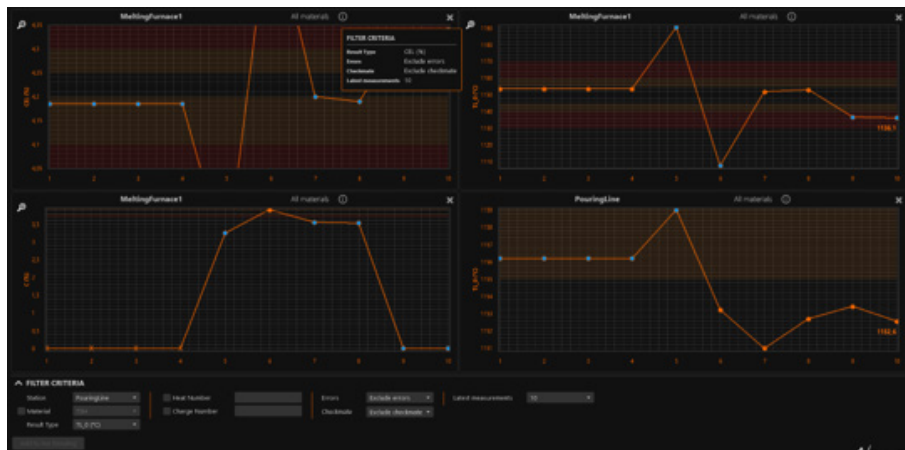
MeltingFurnace1 All materials ⓘ ✕

FILTER CRITERIA
Result Type CEL (%)
Errors Exclude errors
Checkmate Exclude checkmate
Latest measurements 10

4.35
4.3
4.25
4.2
4.15
4.1
4.05

CEL (%)

1 2 3 4 5 6 7 8 9 10

MeltingFurnace1 All materials ⓘ ✕

TL (°C)

1158.1

1 2 3 4 5 6 7 8 9 10

MeltingFurnace1 All materials ⓘ ✕

C (%)

1 2 3 4 5 6 7 8 9 10

PouringLine All materials ⓘ ✕

TL (°C)

1150.6

1 2 3 4 5 6 7 8 9 10

FILTER CRITERIA

Station PouringLine
Material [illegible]
Result Type TL_D (°C)
Heat Number
Charge Number
Errors Exclude errors
Checkmate Exclude checkmate
Latest measurements 10

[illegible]